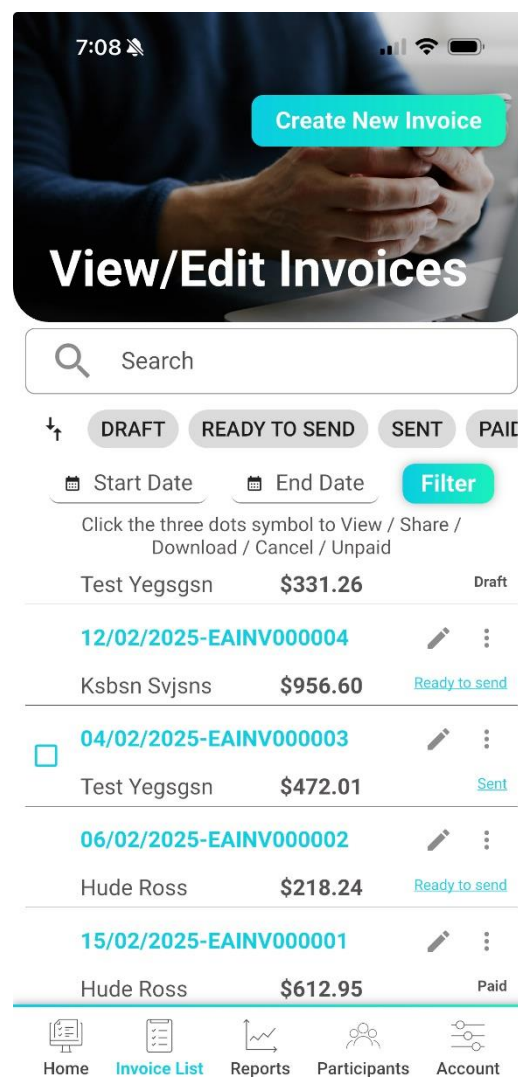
7:08

Create New Invoice

View/Edit Invoices

Search

DRAFT READY TO SEND SENT PAID

Start Date End Date Filter

Click the three dots symbol to View / Share / Download / Cancel / Unpaid

Test Yegsgsn $331.26 Draft

12/02/2025-EAINV000004

Ksbsn Svjsns $956.60 Ready to send

04/02/2025-EAINV000003

Test Yegsgsn $472.01 Sent

06/02/2025-EAINV000002

Hude Ross $218.24 Ready to send

15/02/2025-EAINV000001

Hude Ross $612.95 Paid

Home Invoice List Reports Participants Account